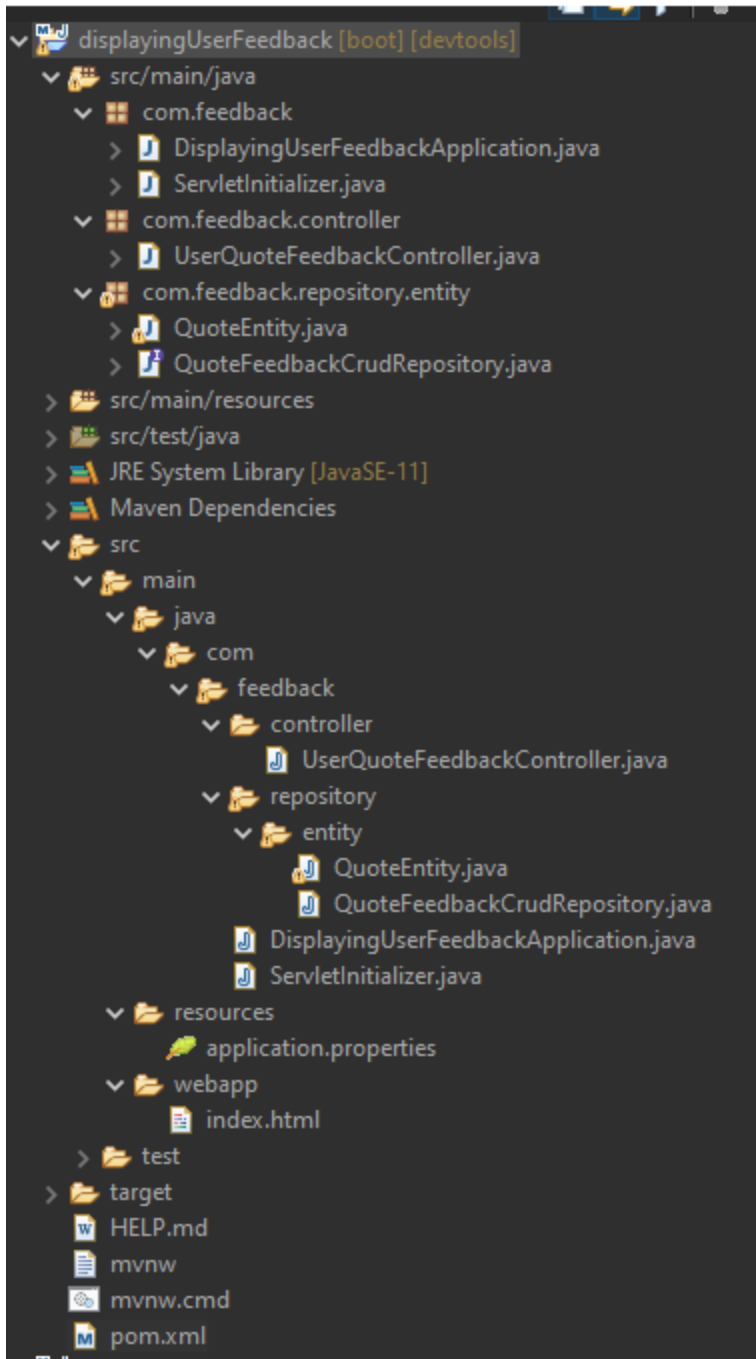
displayingUserFeedback [boot] [devtools]
src/main/java
com.feedback
DisplayingUserFeedbackApplication.java
ServletInitializer.java
com.feedback.controller
UserQuoteFeedbackController.java
com.feedback.repository.entity
QuoteEntity.java
QuoteFeedbackCrudRepository.java
src/main/resources
src/test/java
JRE System Library [JavaSE-11]
Maven Dependencies
src
main
java
com
feedback
controller
UserQuoteFeedbackController.java
repository
entity
QuoteEntity.java
QuoteFeedbackCrudRepository.java
DisplayingUserFeedbackApplication.java
ServletInitializer.java
resources
application.properties
webapp
index.html
test
target
HELP.md
mvnw
mvnw.cmd
pom.xml